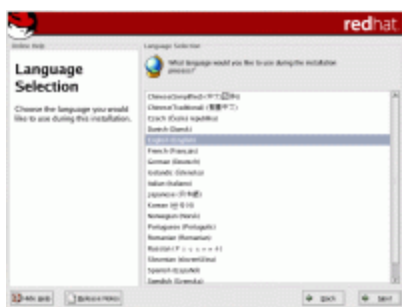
redhat

Online Help

Language Selection

Choose the language you would like to use during this installation.

Language Selection

What language would you like to use during the installation process?

Chinese(Simplified) ([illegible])
Chinese(Traditional) ([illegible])
Czech (Cestina republika)
Danish (Dansk)
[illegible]
French (Français)
German (Deutsch)
Icelandic (Íslenska)
Italian (Italiano)
Japanese ([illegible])
Korean ([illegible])
Norwegian (Norsk)
Portuguese (Português)
Romanian (Romanian)
Russian ([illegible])
Slovenian (slovenščina)
Spanish (Español)
Swedish (Svenska)

Hide Help   Release Notes   Back   Next